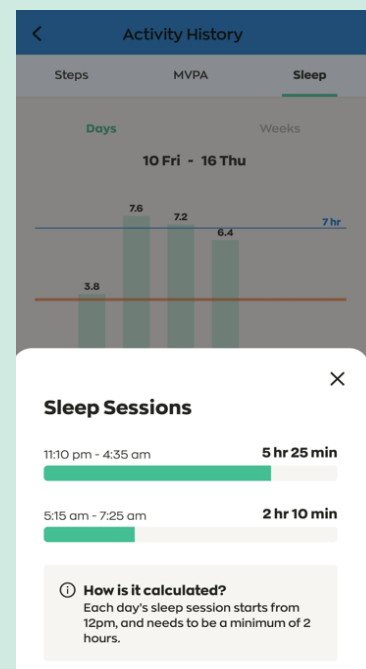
Activity History

Steps MVPA Sleep

Days Weeks

10 Fri - 16 Thu

7.6 7.2 6.4 7 hr 3.8

Sleep Sessions

11:10 pm - 4:35 am 5 hr 25 min

5:15 am - 7:25 am 2 hr 10 min

How is it calculated?
Each day's sleep session starts from 12pm, and needs to be a minimum of 2 hours.